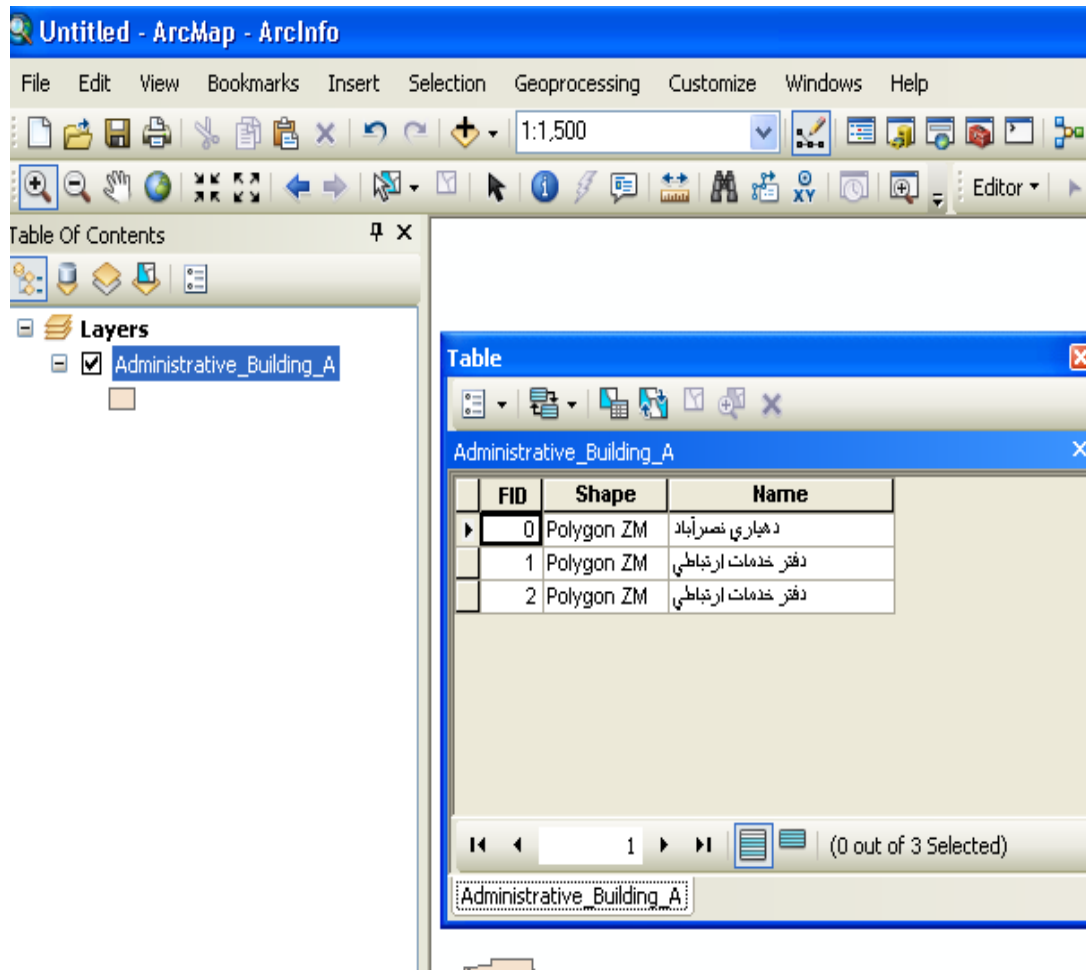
Untitled - ArcMap - ArcInfo

File Edit View Bookmarks Insert Selection Geoprocessing Customize Windows Help

1:1,500

Editor ▾

Table Of Contents

Layers

Administrative_Building_A

Table

Administrative_Building_A

| FID | Shape | Name |
|---|---|---|
| 0 | Polygon ZM | دهياري نصرآباد |
| 1 | Polygon ZM | دفتر خدمات ارتباطي |
| 2 | Polygon ZM | دفتر خدمات ارتباطي |

1 (0 out of 3 Selected)

Administrative_Building_A